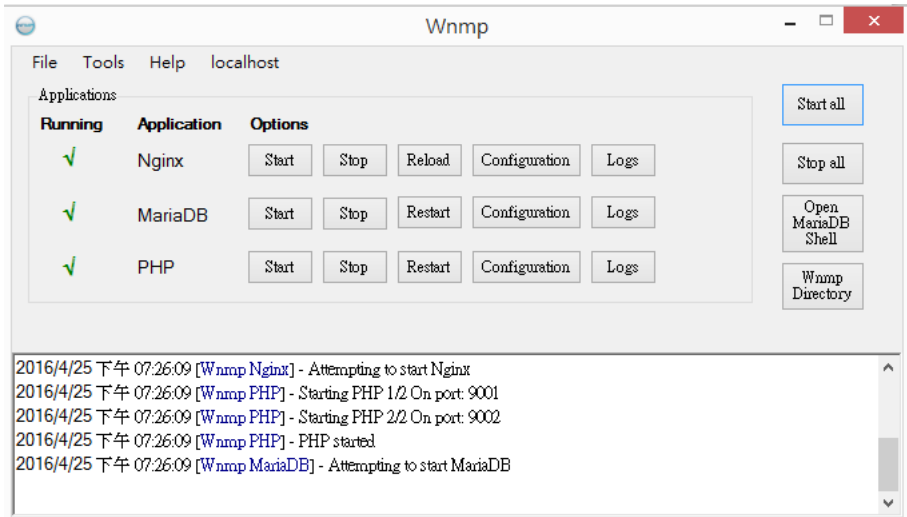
Wnmp

File Tools Help localhost

Applications

| Running | Application | Options | | | | |
|---|---|---|---|---|---|---|
| √ | Nginx | Start | Stop | Reload | Configuration | Logs |
| √ | MariaDB | Start | Stop | Restart | Configuration | Logs |
| √ | PHP | Start | Stop | Restart | Configuration | Logs |

Start all

Stop all

Open MariaDB Shell

Wnmp Directory

2016/4/25 下午 07:26:09 [Wnmp Nginx] - Attempting to start Nginx
2016/4/25 下午 07:26:09 [Wnmp PHP] - Starting PHP 1/2 On port: 9001
2016/4/25 下午 07:26:09 [Wnmp PHP] - Starting PHP 2/2 On port: 9002
2016/4/25 下午 07:26:09 [Wnmp PHP] - PHP started
2016/4/25 下午 07:26:09 [Wnmp MariaDB] - Attempting to start MariaDB